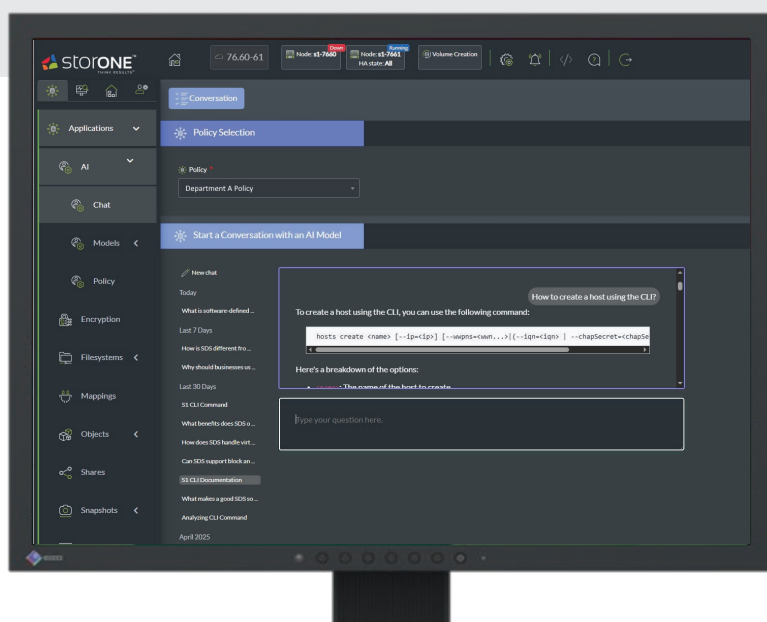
storONE
THINK RESULTS

76.60-61

Down
Node: s1-7660

Running
Node: s1-7661
HA state: All

Volume Creation

Applications

AI

Chat

Models

Policy

Encryption

Filesystems

Mappings

Objects

Shares

Snapshots

Conversation

Policy Selection

Policy *

Department A Policy

Start a Conversation with an AI Model

New chat

Today

What is software-defined ...

Last 7 Days

How is SDS different fro ...

Why should businesses us ...

Last 30 Days

S1 CLI Command

What benefits does SDS o ...

How does SDS handle virt ...

Can SDS support block an ...

S1 CLI Documentation

What makes a good SDS so ...

Analyzing CLI Command

April 2025

How to create a host using the CLI?

To create a host using the CLI, you can use the following command:

hosts create <name> [--ip=<ip>] [--wwpns=<wwn...>|(--iqn=<iqn> | --chapSecret=<chapSe

Here's a breakdown of the options:

Type your question here.